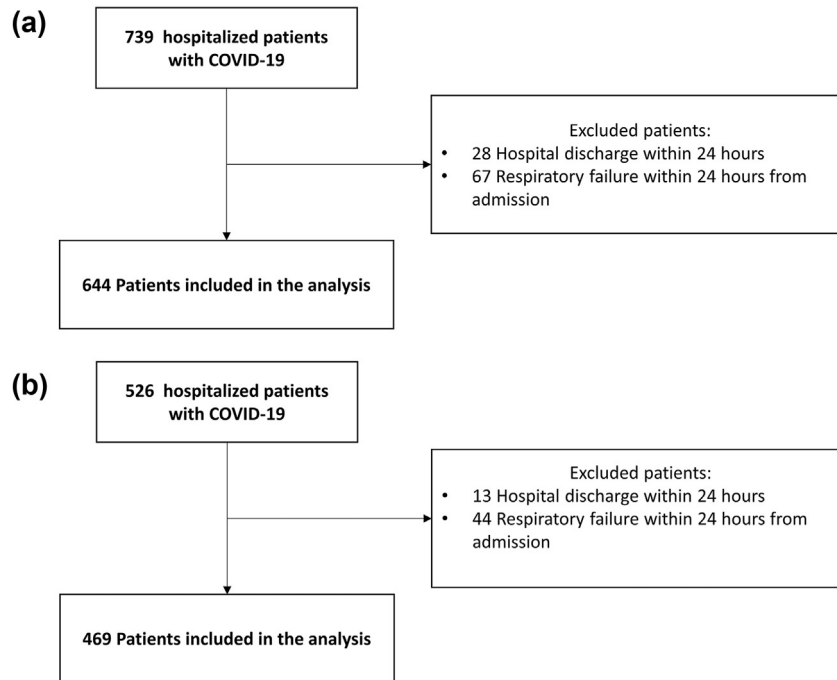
(a)

739 hospitalized patients with COVID-19

Excluded patients:
• 28 Hospital discharge within 24 hours
• 67 Respiratory failure within 24 hours from admission

644 Patients included in the analysis

(b)

526 hospitalized patients with COVID-19

Excluded patients:
• 13 Hospital discharge within 24 hours
• 44 Respiratory failure within 24 hours from admission

469 Patients included in the analysis